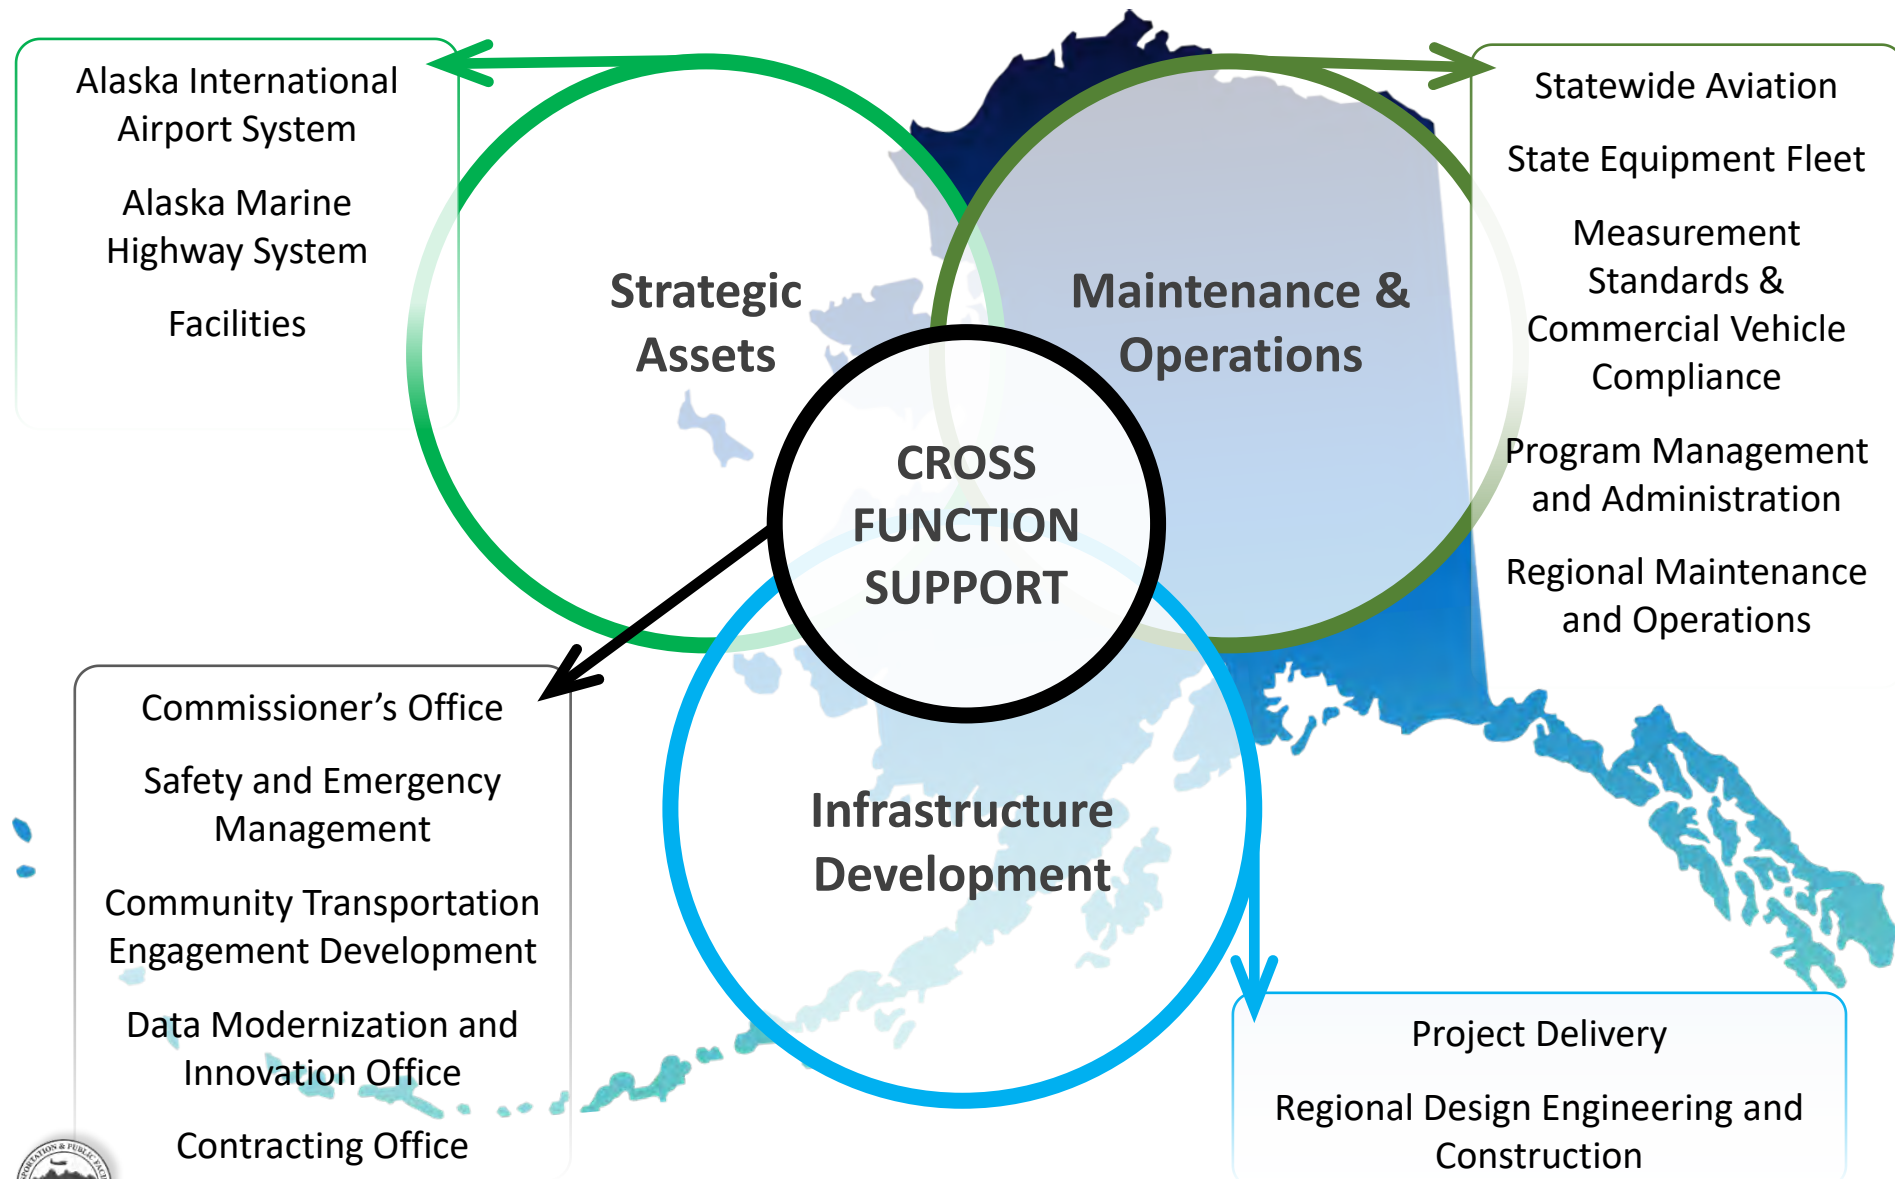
Alaska International Airport System

Alaska Marine Highway System

Facilities

Strategic Assets

Maintenance & Operations

Statewide Aviation

State Equipment Fleet

Measurement Standards & Commercial Vehicle Compliance

Program Management and Administration

Regional Maintenance and Operations

CROSS FUNCTION SUPPORT

Commissioner’s Office

Safety and Emergency Management

Community Transportation Engagement Development

Data Modernization and Innovation Office

Contracting Office

Infrastructure Development

Project Delivery

Regional Design Engineering and Construction